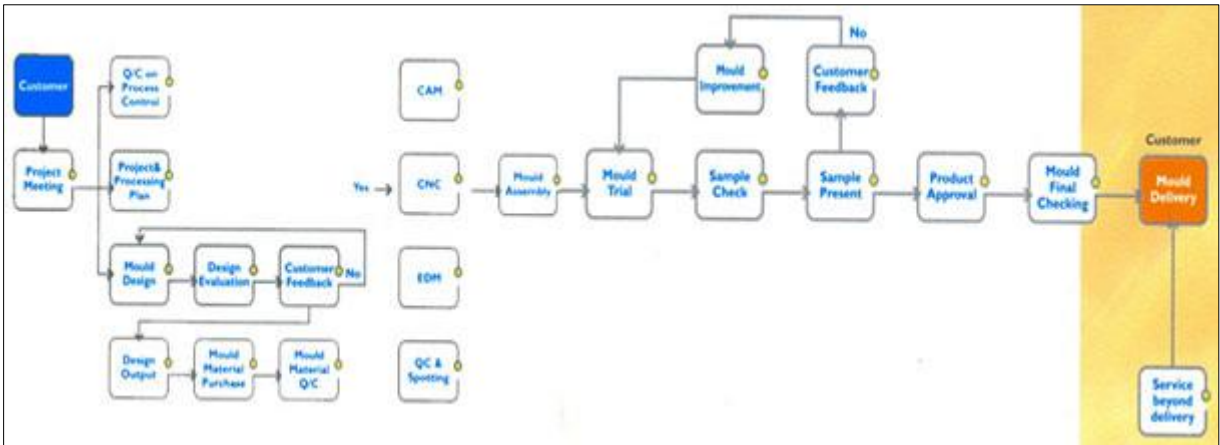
Customer

Project Meeting

Q/C on Process Control

Project& Processing Plan

Mould Design

Design Evaluation

Customer Feedback

No

Design Output

Mould Material Purchase

Mould Material Q/C

Yes

CAM

CNC

EDM

QC & Spotting

Mould Assembly

Mould Trial

Mould Improvement

No

Customer Feedback

Sample Check

Sample Present

Product Approval

Mould Final Checking

Customer

Mould Delivery

Service beyond delivery